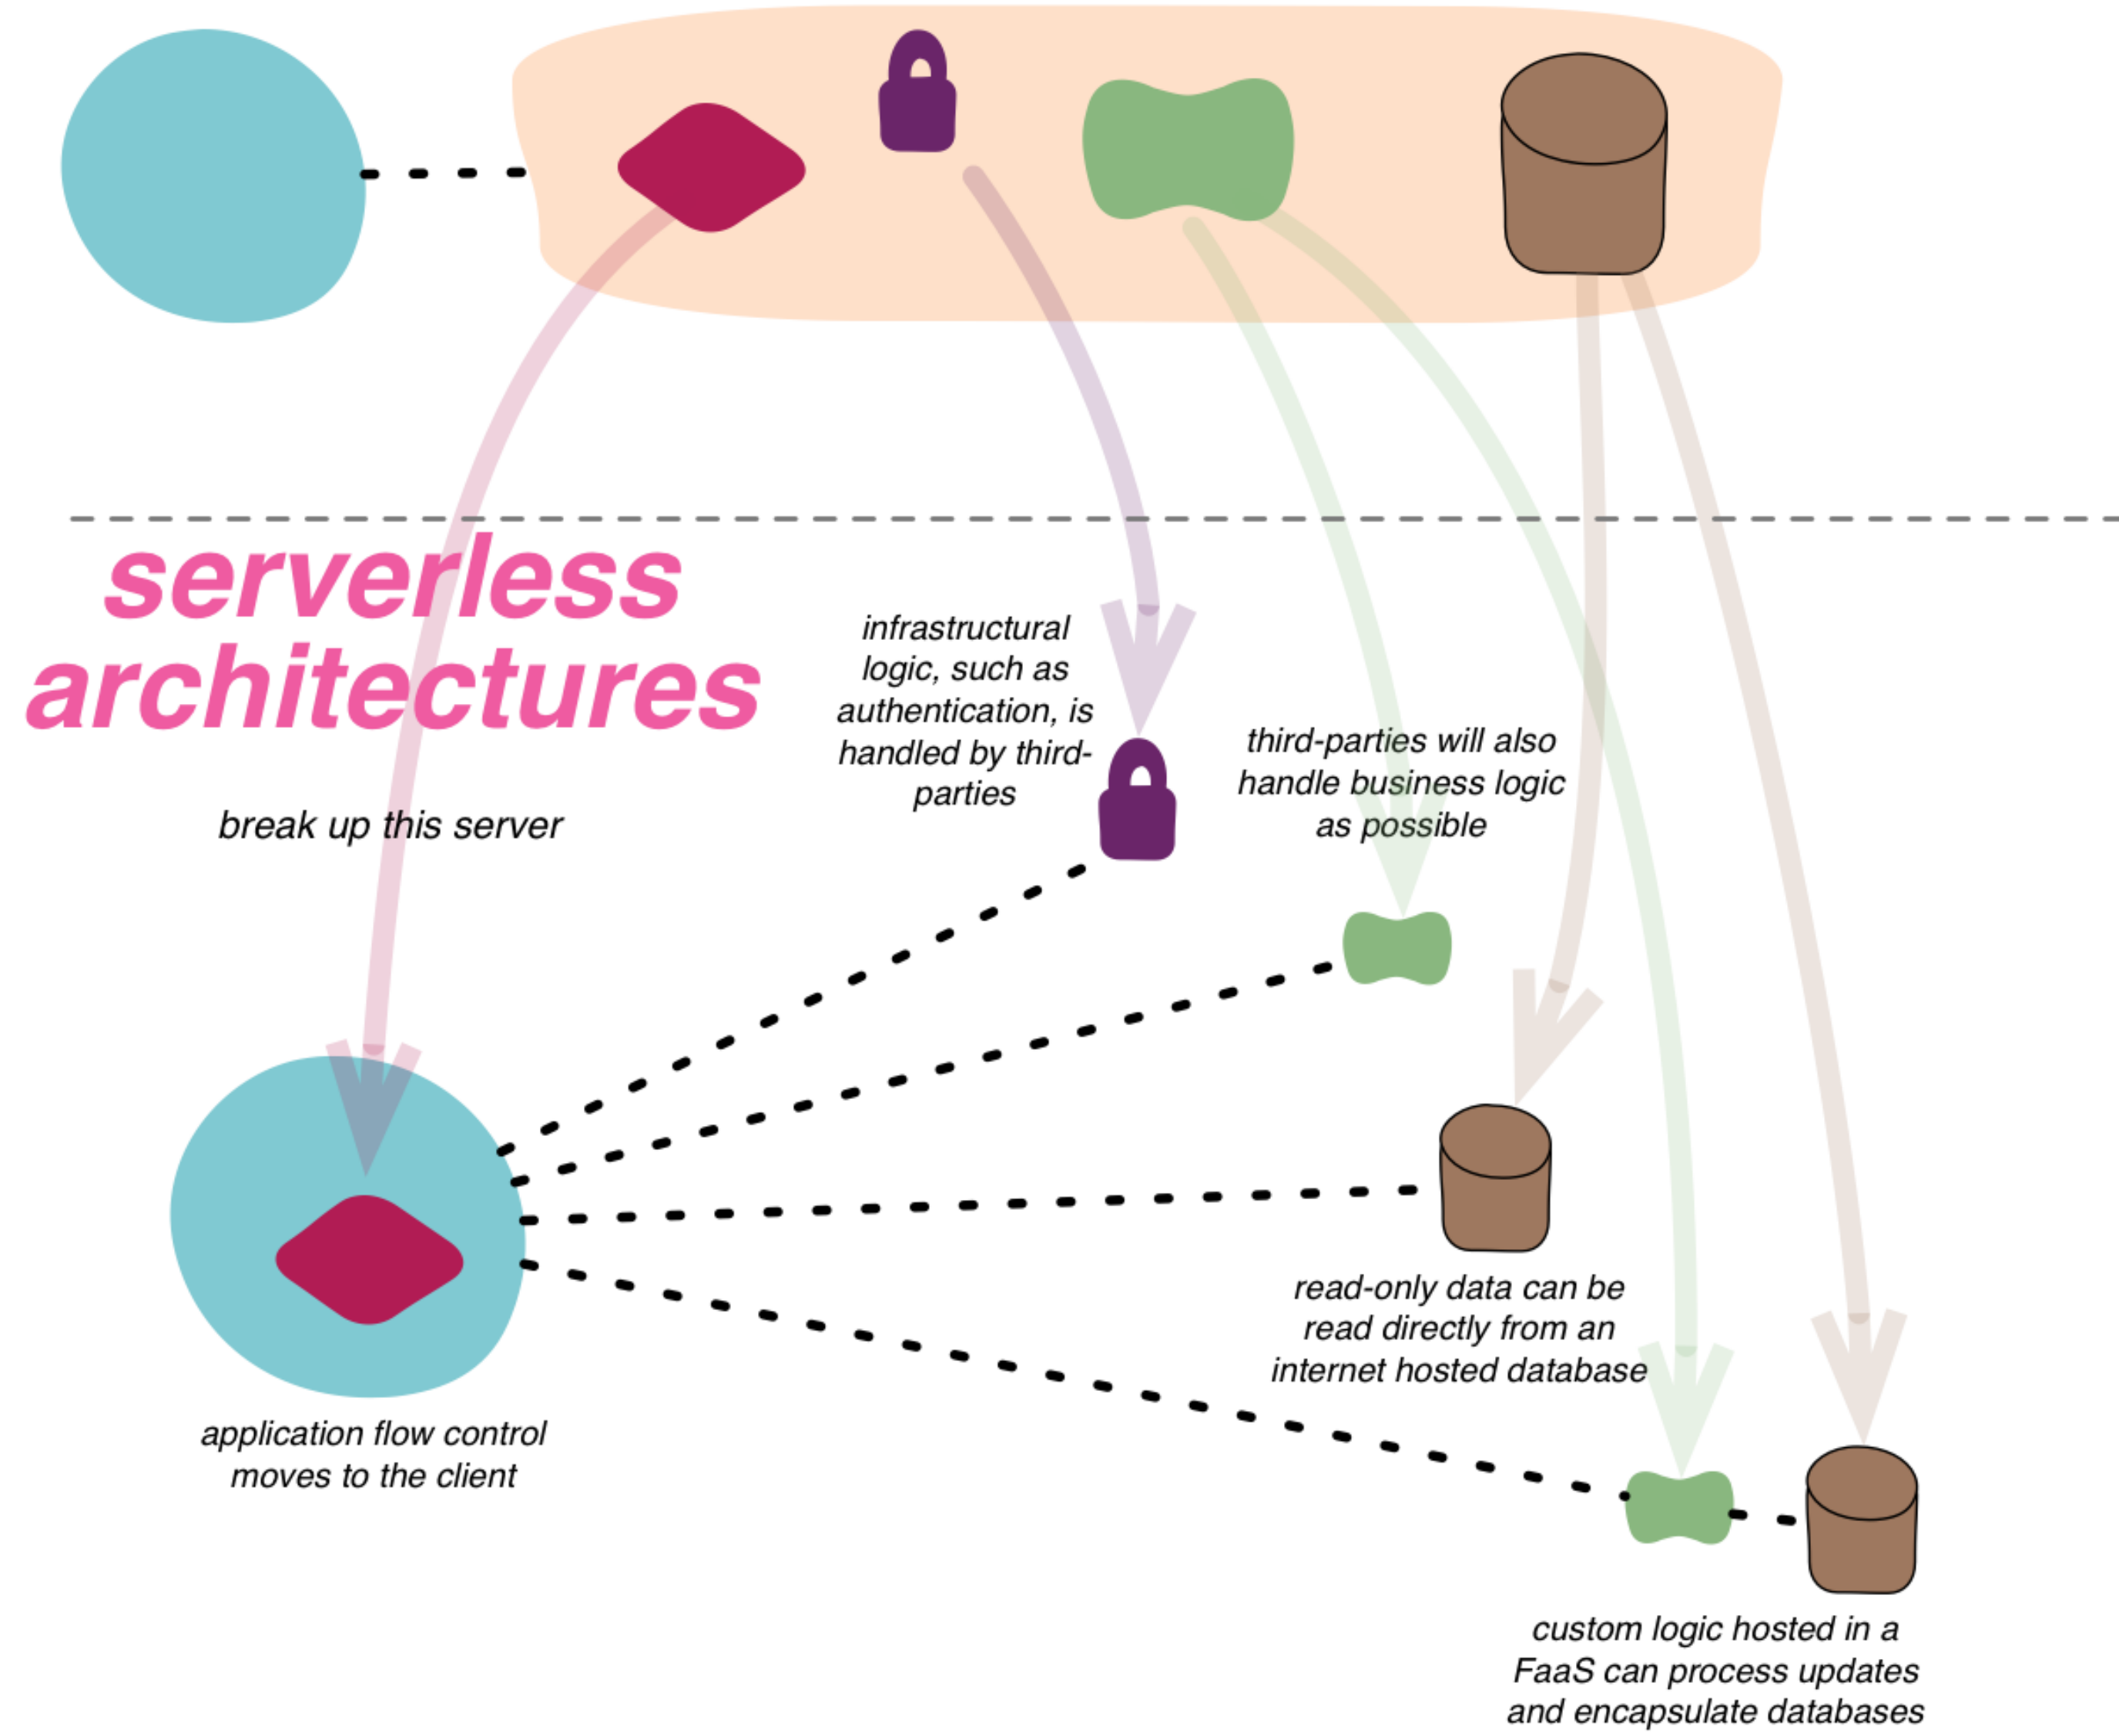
serverless architectures

break up this server

infrastructural logic, such as authentication, is handled by third-parties

third-parties will also handle business logic as possible

read-only data can be read directly from an internet hosted database

application flow control moves to the client

custom logic hosted in a FaaS can process updates and encapsulate databases